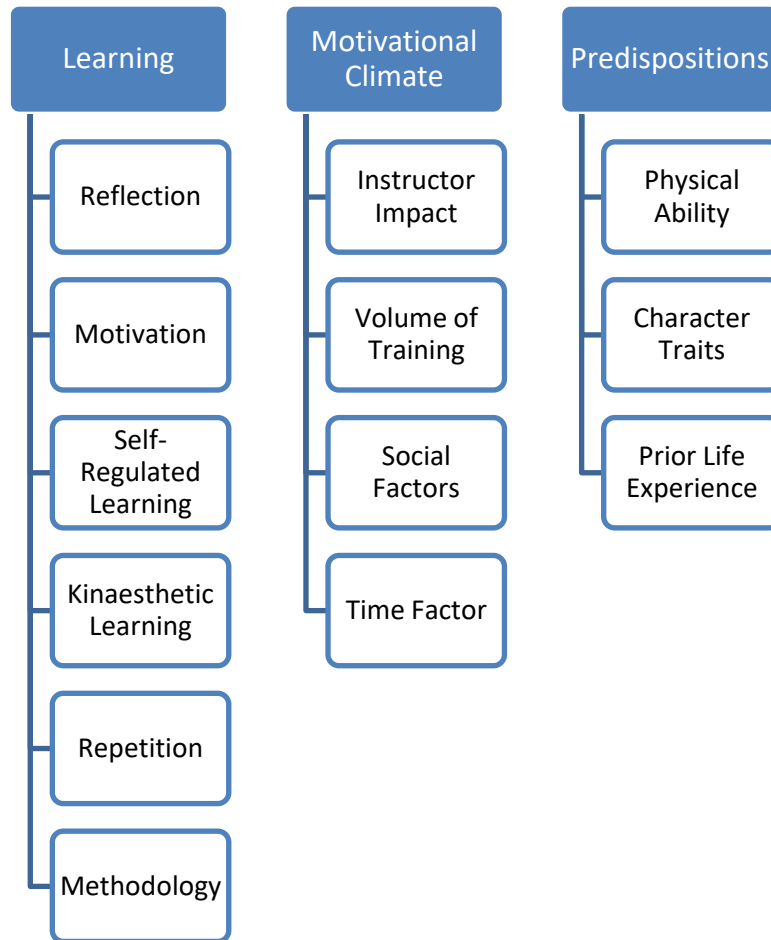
Learning

Reflection

Motivation

Self-Regulated Learning

Kinaesthetic Learning

Repetition

Methodology

Motivational Climate

Instructor Impact

Volume of Training

Social Factors

Time Factor

Predispositions

Physical Ability

Character Traits

Prior Life Experience